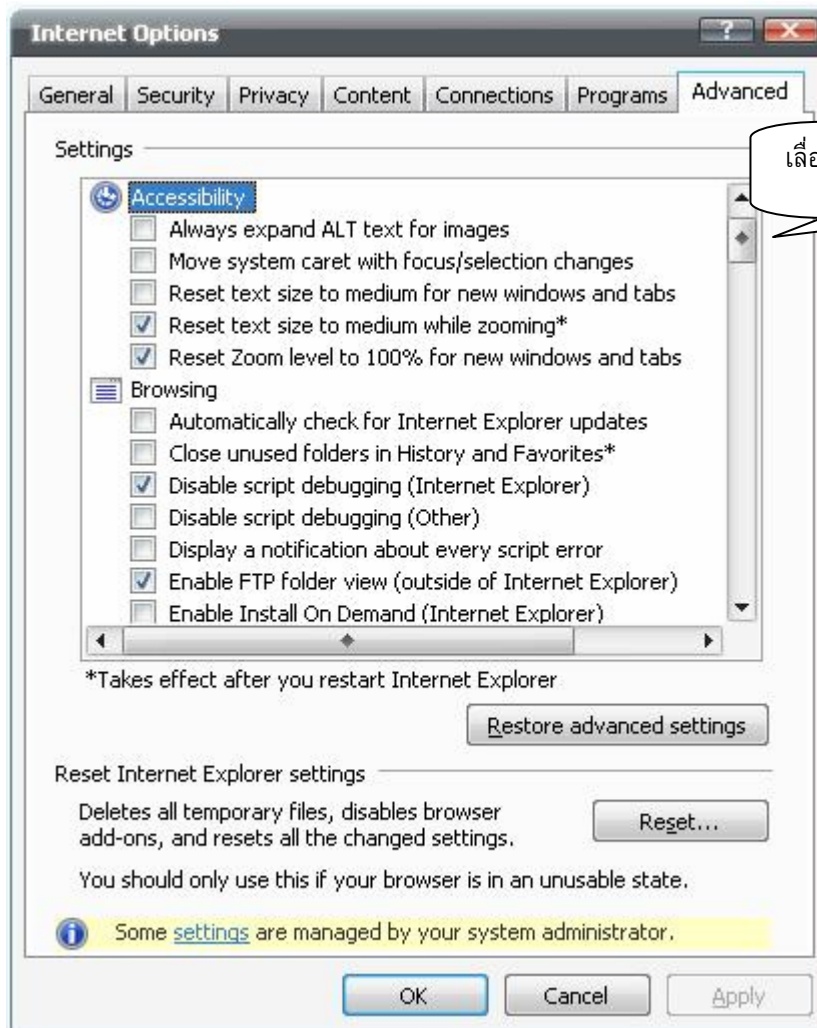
Internet Options

General | Security | Privacy | Content | Connections | Programs | Advanced

Settings

เลื่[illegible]

Accessibility
Always expand ALT text for images
Move system caret with focus/selection changes
Reset text size to medium for new windows and tabs
Reset text size to medium while zooming*
Reset Zoom level to 100% for new windows and tabs
Browsing
Automatically check for Internet Explorer updates
Close unused folders in History and Favorites*
Disable script debugging (Internet Explorer)
Disable script debugging (Other)
Display a notification about every script error
Enable FTP folder view (outside of Internet Explorer)
Enable Install On Demand (Internet Explorer)

*Takes effect after you restart Internet Explorer

Restore advanced settings

Reset Internet Explorer settings

Deletes all temporary files, disables browser add-ons, and resets all the changed settings.

Reset...

You should only use this if your browser is in an unusable state.

Some settings are managed by your system administrator.

OK Cancel Apply